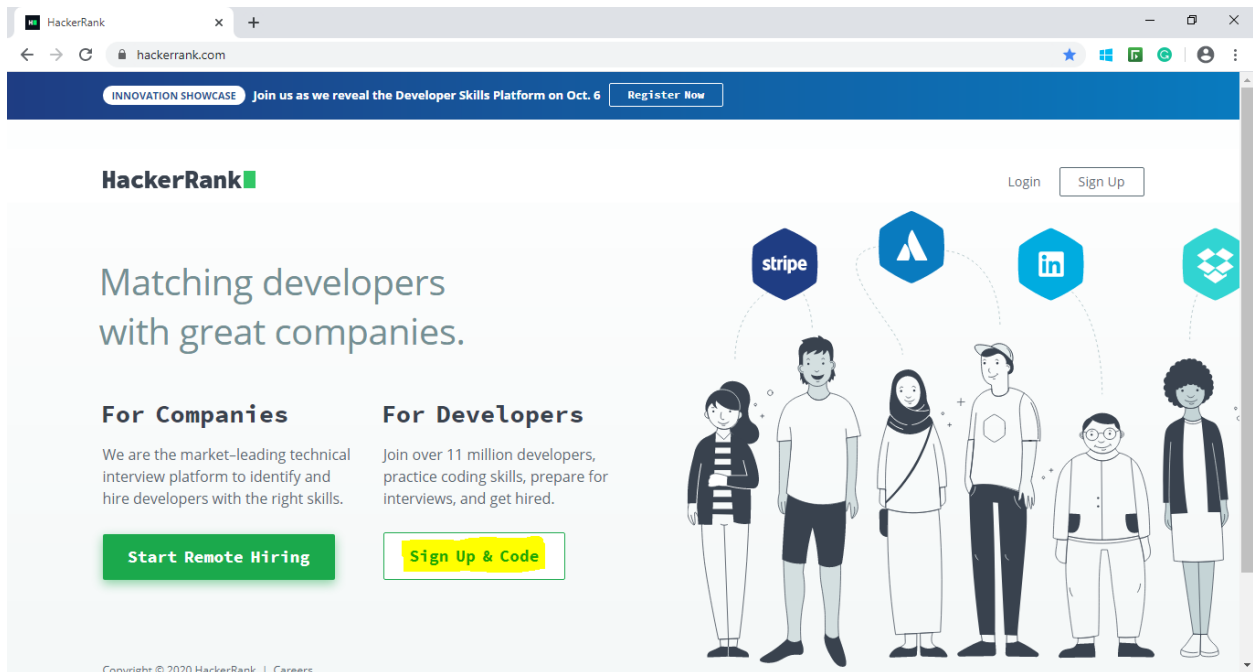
HackerRank
hackerrank.com

INNOVATION SHOWCASE Join us as we reveal the Developer Skills Platform on Oct. 6 Register Now

HackerRank

Login Sign Up

stripe

Matching developers with great companies.

For Companies

We are the market–leading technical interview platform to identify and hire developers with the right skills.

Start Remote Hiring

For Developers

Join over 11 million developers, practice coding skills, prepare for interviews, and get hired.

Sign Up & Code

Copyright © 2020 HackerRank | Careers